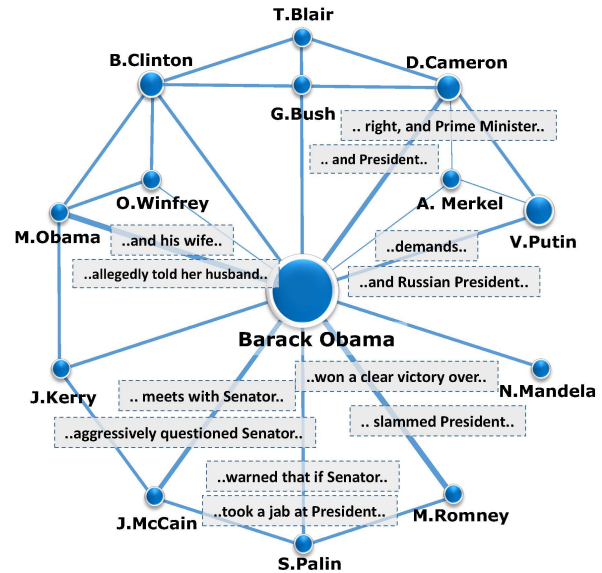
T.Blair

B.Clinton

D.Cameron

G.Bush

.. right, and Prime Minister..

.. and President..

O.Winfrey

A. Merkel

M.Obama

..and his wife..

..demands..

V.Putin

..allegedly told her husband..

..and Russian President..

Barack Obama

J.Kerry

.. meets with Senator..

..won a clear victory over..

N.Mandela

.. slammed President..

..aggressively questioned Senator..

..warned that if Senator..

J.McCain

..took a jab at President..

M.Romney

S.Palin